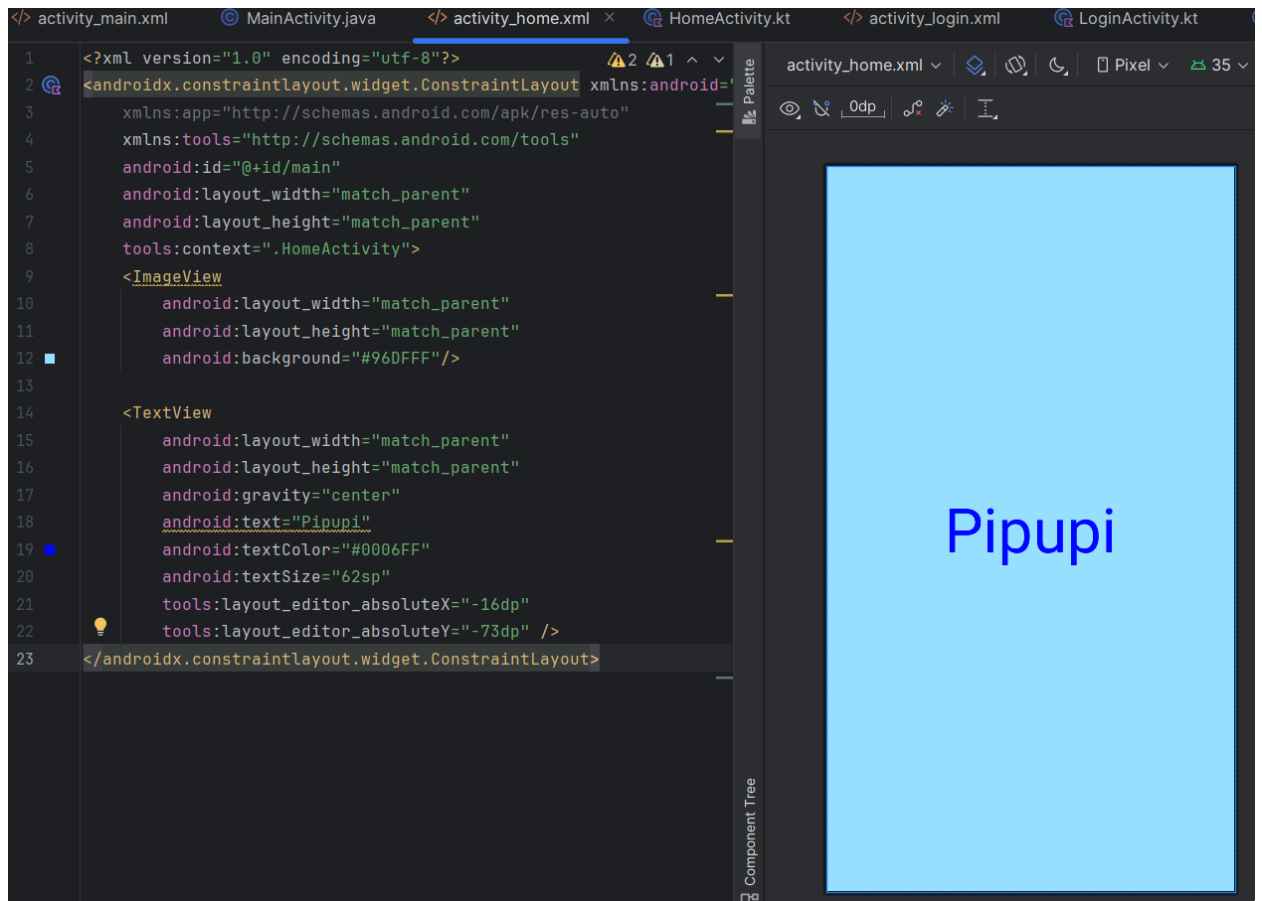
activity_main.xml | MainActivity.java | activity_home.xml × | HomeActivity.kt | activity_login.xml | LoginActivity.kt

1 <?xml version="1.0" encoding="utf-8"?> ⚠2 ⚠1 ^ ˅
2 <androidx.constraintlayout.widget.ConstraintLayout xmlns:android="
3 xmlns:app="http://schemas.android.com/apk/res-auto"
4 xmlns:tools="http://schemas.android.com/tools"
5 android:id="@+id/main"
6 android:layout_width="match_parent"
7 android:layout_height="match_parent"
8 tools:context=".HomeActivity">
9 <ImageView
10 android:layout_width="match_parent"
11 android:layout_height="match_parent"
12 android:background="#96DFFF"/>
13
14 <TextView
15 android:layout_width="match_parent"
16 android:layout_height="match_parent"
17 android:gravity="center"
18 android:text="Pipupi"
19 android:textColor="#0006FF"
20 android:textSize="62sp"
21 tools:layout_editor_absoluteX="-16dp"
22 tools:layout_editor_absoluteY="-73dp" />
23 </androidx.constraintlayout.widget.ConstraintLayout>

Palette
Component Tree

activity_home.xml ˅ | Pixel ˅ | 35 ˅
0dp

Pipupi